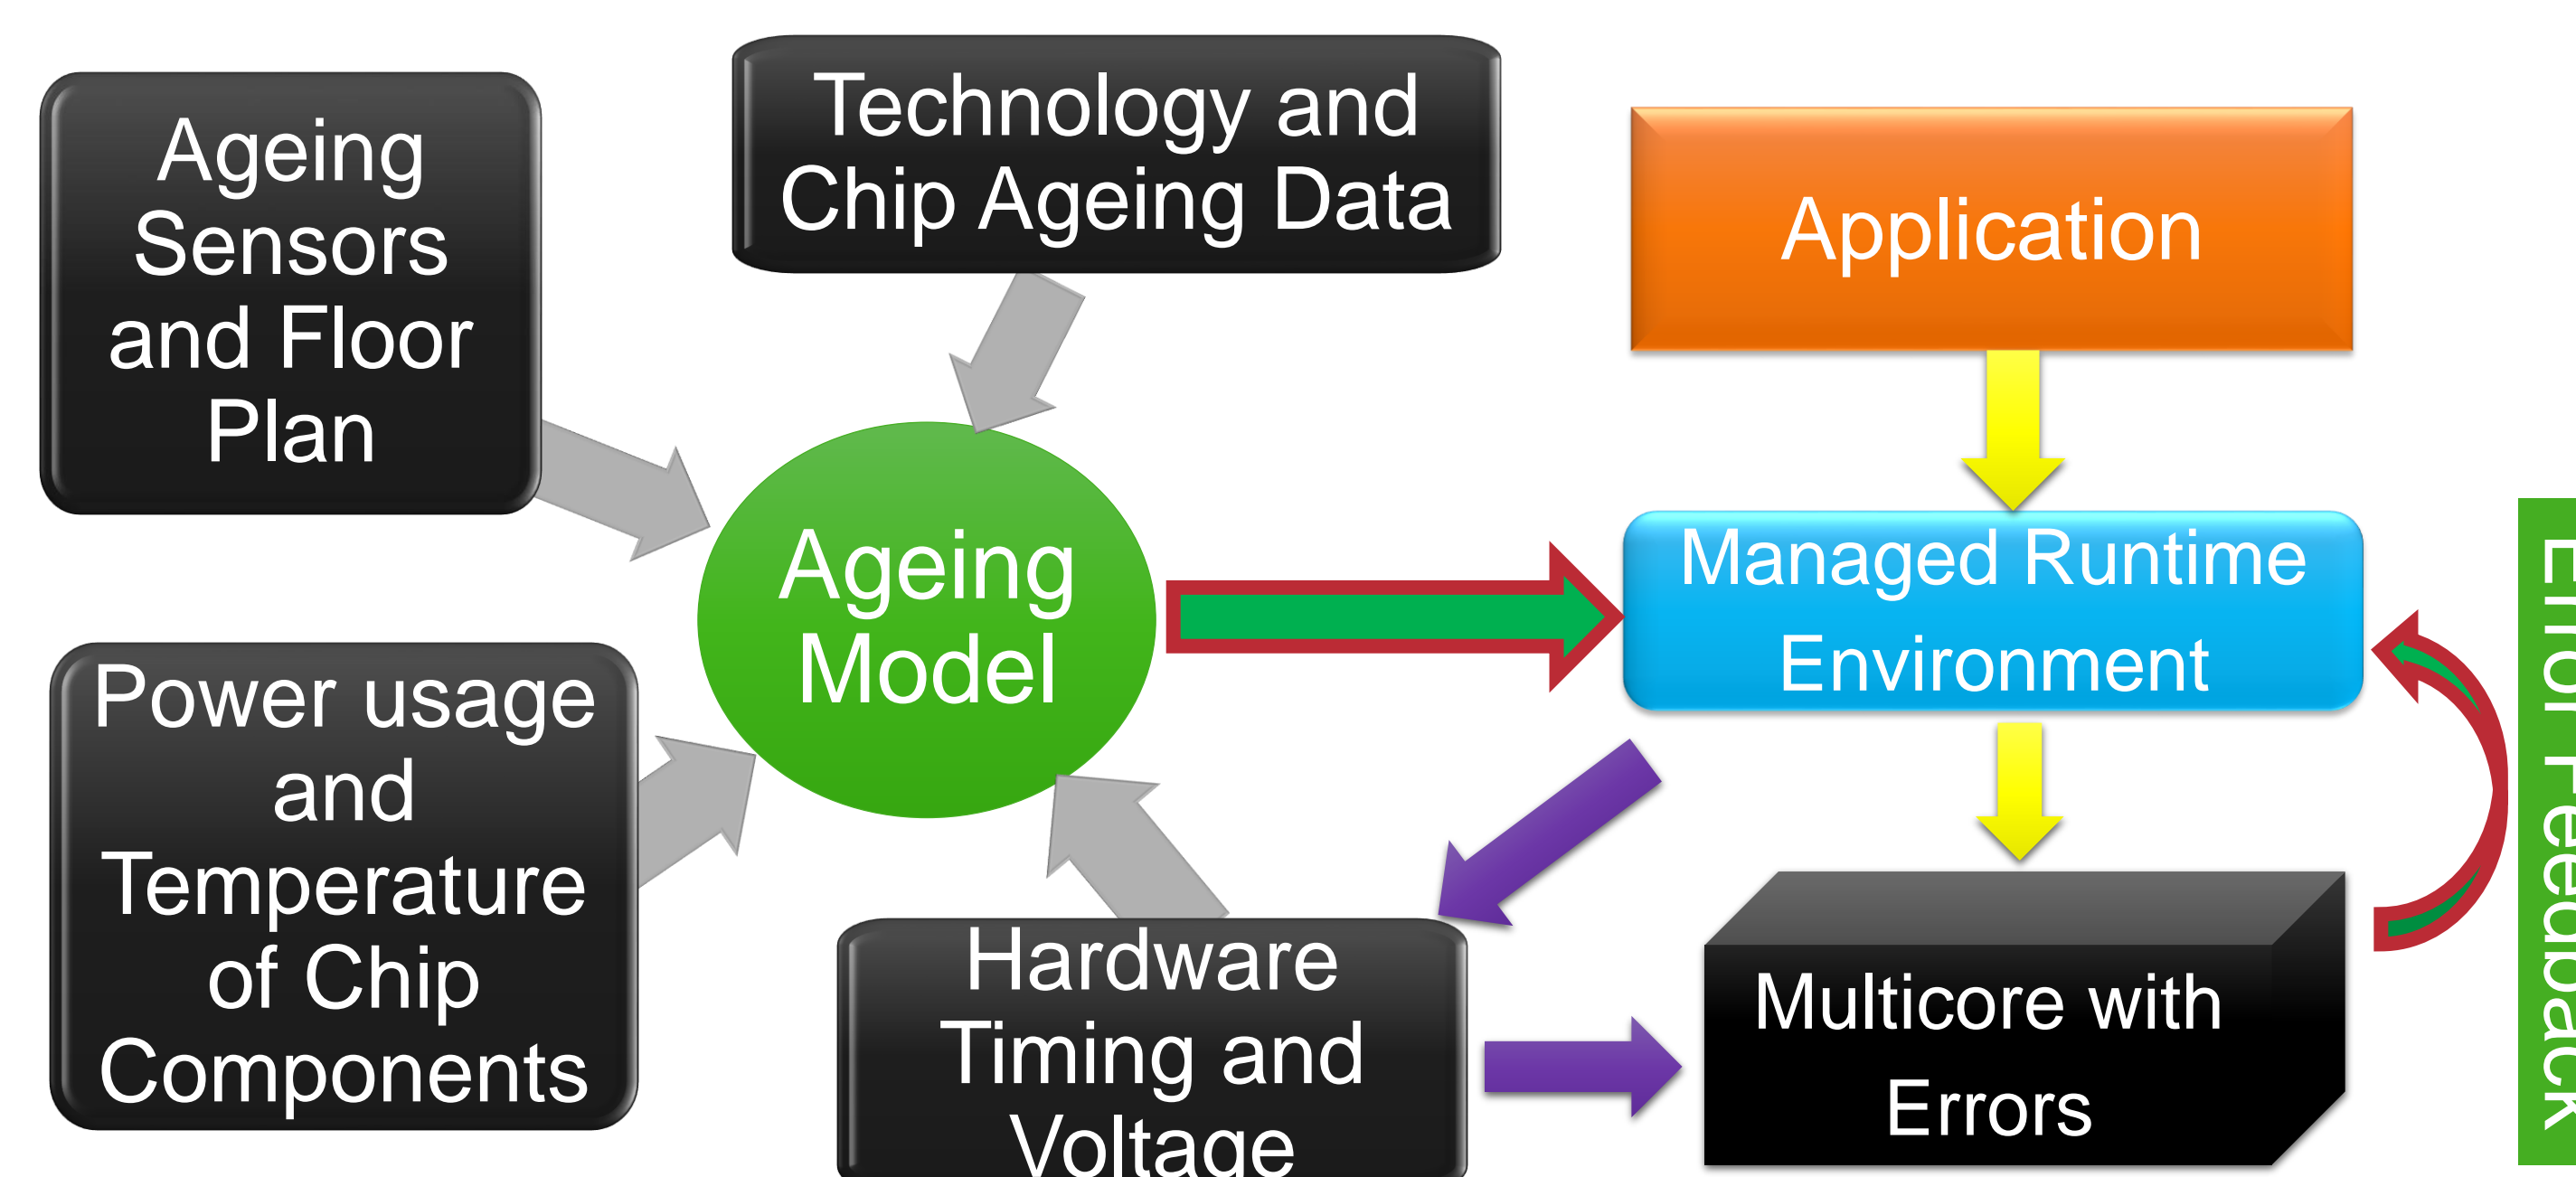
Ageing Sensors and Floor Plan

Technology and Chip Ageing Data

Application

Ageing Model

Managed Runtime Environment

Power usage and Temperature of Chip Components

Hardware Timing and Voltage

Multicore with Errors

Error Feedback